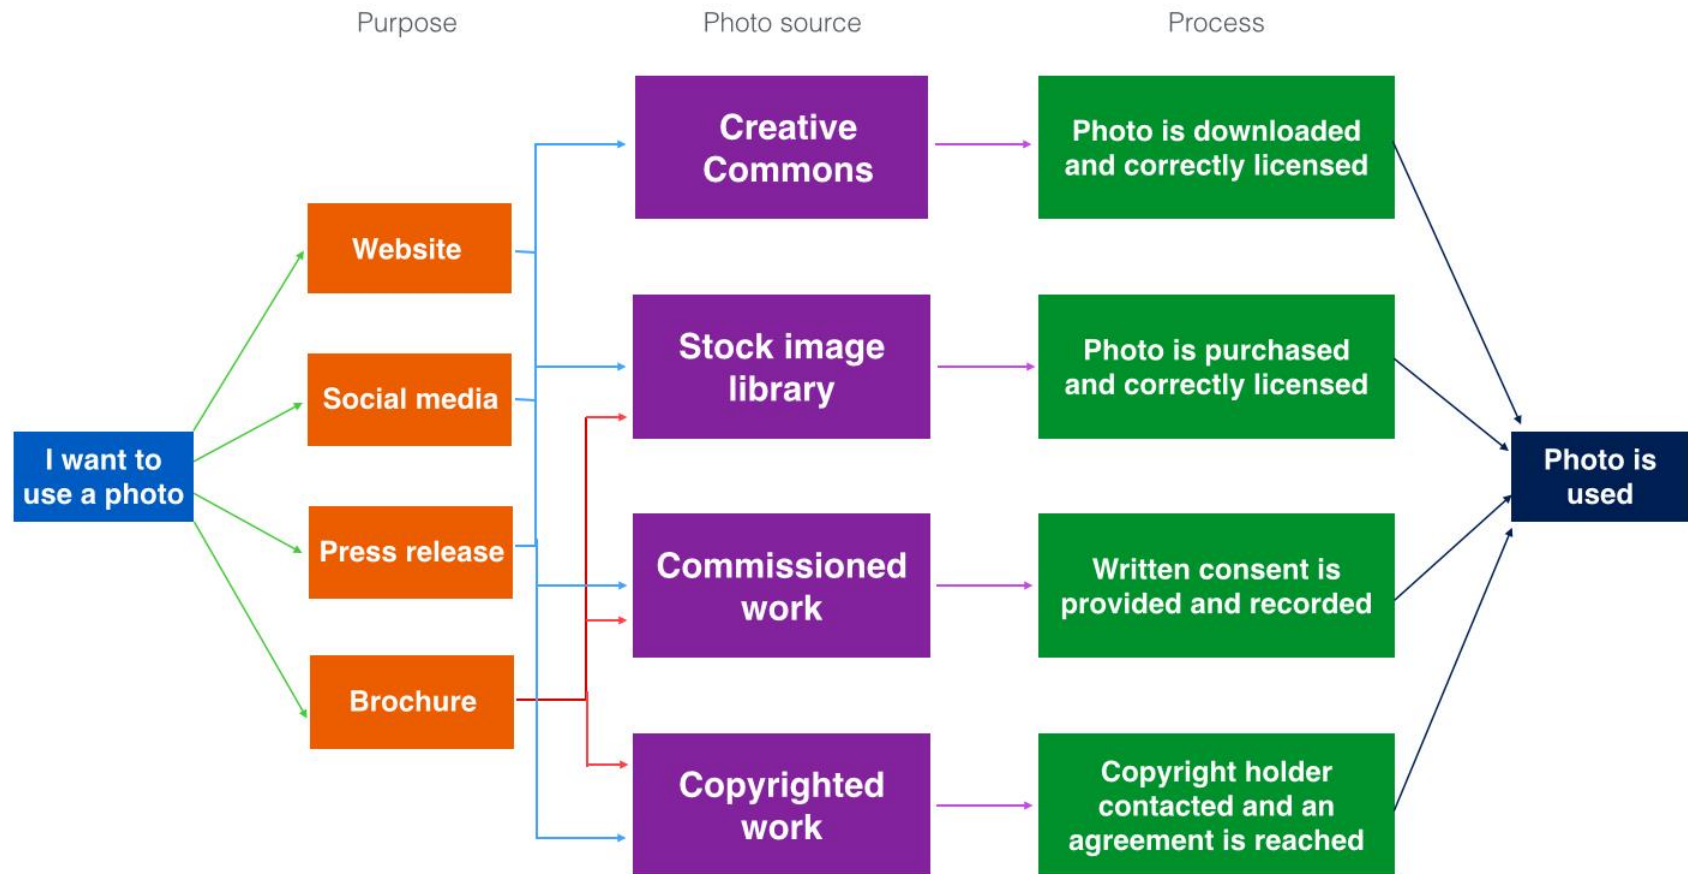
Purpose

Photo source

Process

I want to use a photo

Website

Social media

Press release

Brochure

Creative Commons

Stock image library

Commissioned work

Copyrighted work

Photo is downloaded and correctly licensed

Photo is purchased and correctly licensed

Written consent is provided and recorded

Copyright holder contacted and an agreement is reached

Photo is used